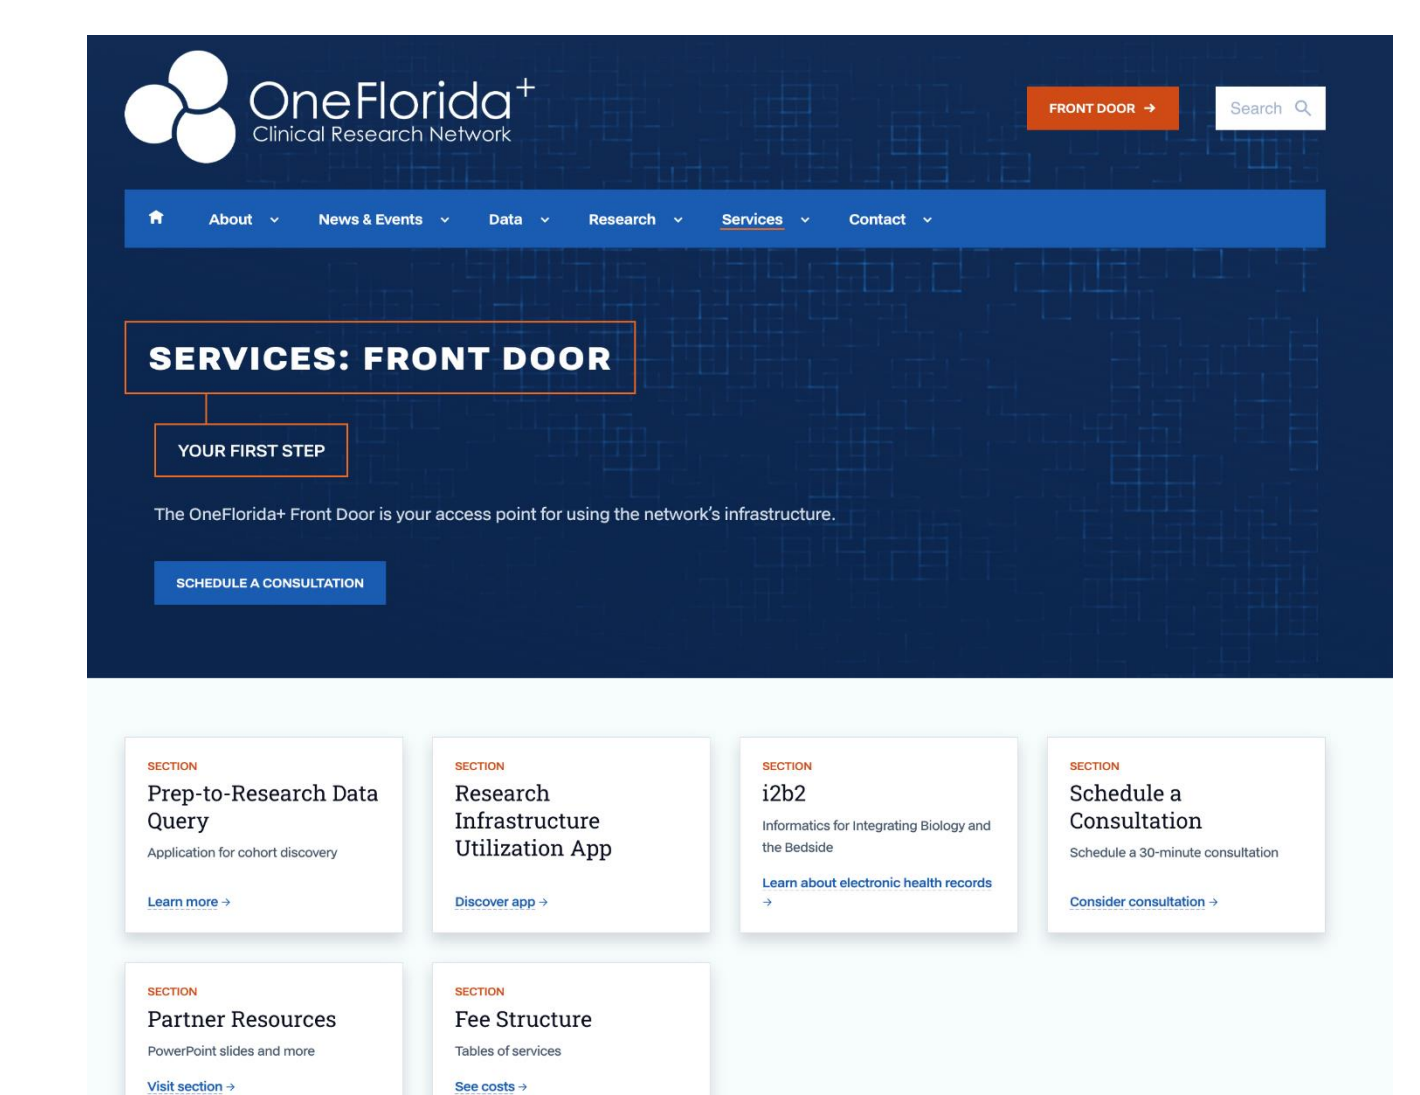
OneFlorida+
Clinical Research Network

FRONT DOOR →

Search

About News & Events Data Research Services Contact

SERVICES: FRONT DOOR

YOUR FIRST STEP

The OneFlorida+ Front Door is your access point for using the network's infrastructure.

SCHEDULE A CONSULTATION

SECTION
Prep-to-Research Data Query
Application for cohort discovery
Learn more →

SECTION
Research Infrastructure Utilization App
Discover app →

SECTION
i2b2
Informatics for Integrating Biology and the Bedside
Learn about electronic health records →

SECTION
Schedule a Consultation
Schedule a 30-minute consultation
Consider consultation →

SECTION
Partner Resources
PowerPoint slides and more
Visit section →

SECTION
Fee Structure
Tables of services
See costs →